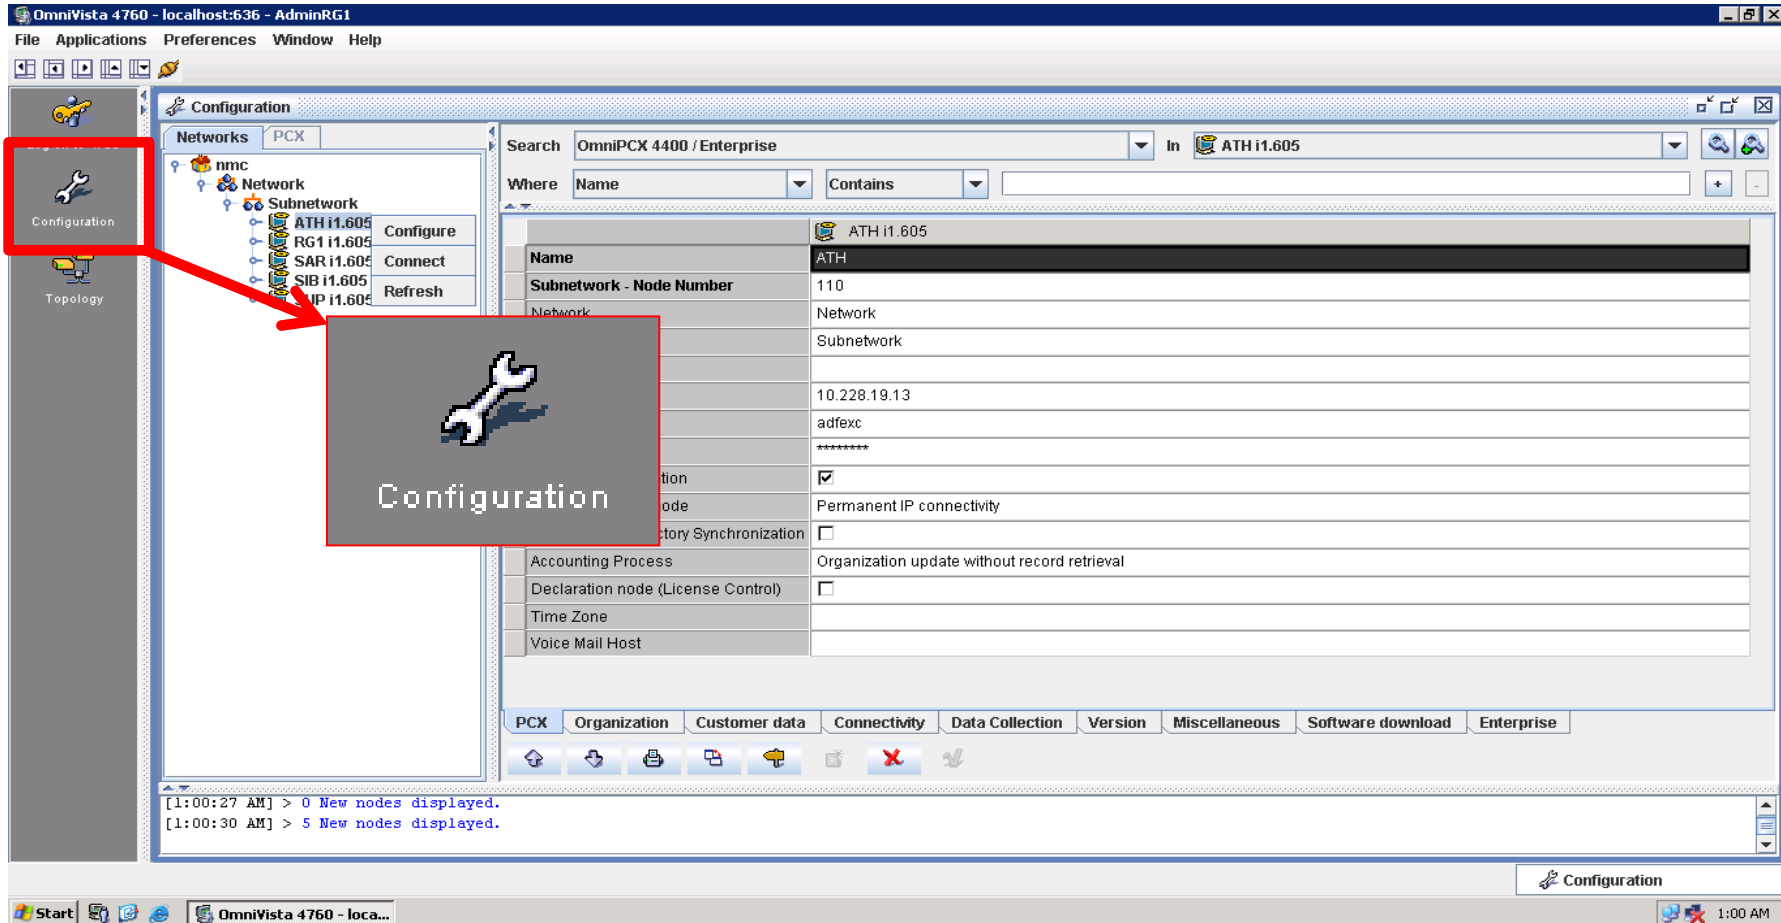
OmniVista 4760 - localhost:636 - AdminRG1

File Applications Preferences Window Help

Configuration

Topology

Configuration

Networks PCX

nmc
Network
Subnetwork
ATH i1.605
RG1 i1.605
SAR i1.605
SIB i1.605
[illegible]P i1.605

Configure
Connect
Refresh

Search OmniPCX 4400 / Enterprise In ATH i1.605

Where Name Contains

Configuration

| | ATH i1.605 |
|---|---|
| Name | ATH |
| Subnetwork - Node Number | 110 |
| Network | Network |
| | Subnetwork |
| | |
| | 10.228.19.13 |
| | adfexc |
| | ******** |
| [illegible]tion | ☑ |
| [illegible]ode | Permanent IP connectivity |
| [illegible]tory Synchronization | ☐ |
| Accounting Process | Organization update without record retrieval |
| Declaration node (License Control) | ☐ |
| Time Zone | |
| Voice Mail Host | |

PCX Organization Customer data Connectivity Data Collection Version Miscellaneous Software download Enterprise

[1:00:27 AM] > 0 New nodes displayed.
[1:00:30 AM] > 5 New nodes displayed.

Configuration

Start OmniVista 4760 - loca... 1:00 AM